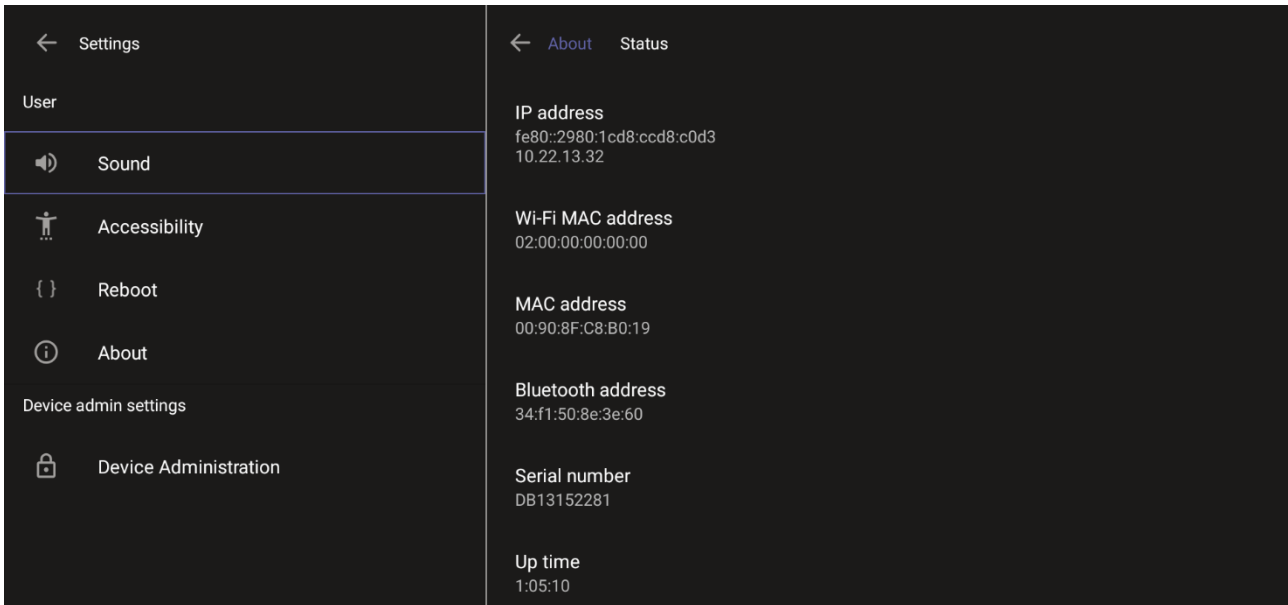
← Settings

User

Sound

Accessibility

{ } Reboot

About

Device admin settings

Device Administration

← About Status

IP address
fe80::2980:1cd8:ccd8:c0d3
10.22.13.32

Wi-Fi MAC address
02:00:00:00:00:00

MAC address
00:90:8F:C8:B0:19

Bluetooth address
34:f1:50:8e:3e:60

Serial number
DB13152281

Up time
1:05:10